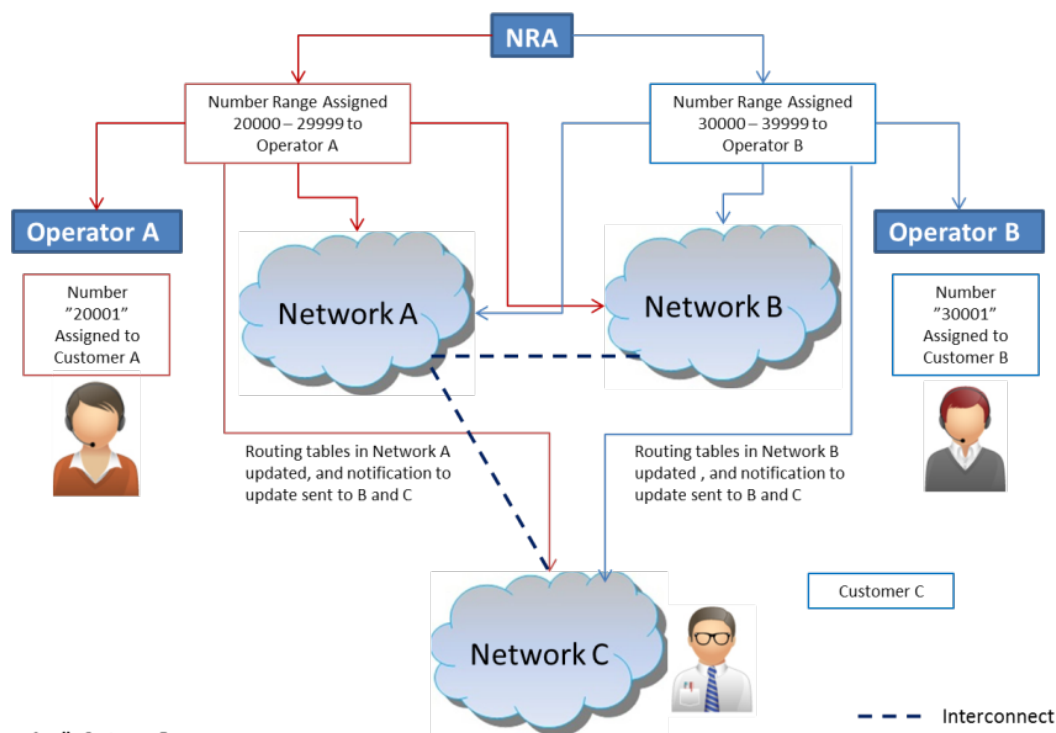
NRA

Number Range Assigned 20000 – 29999 to Operator A

Number Range Assigned 30000 – 39999 to Operator B

Operator A

Operator B

Number ”20001” Assigned to Customer A

Network A

Network B

Number ”30001” Assigned to Customer B

Routing tables in Network A updated, and notification to update sent to B and C

Routing tables in Network B updated , and notification to update sent to B and C

Customer C

Network C

Interconnect